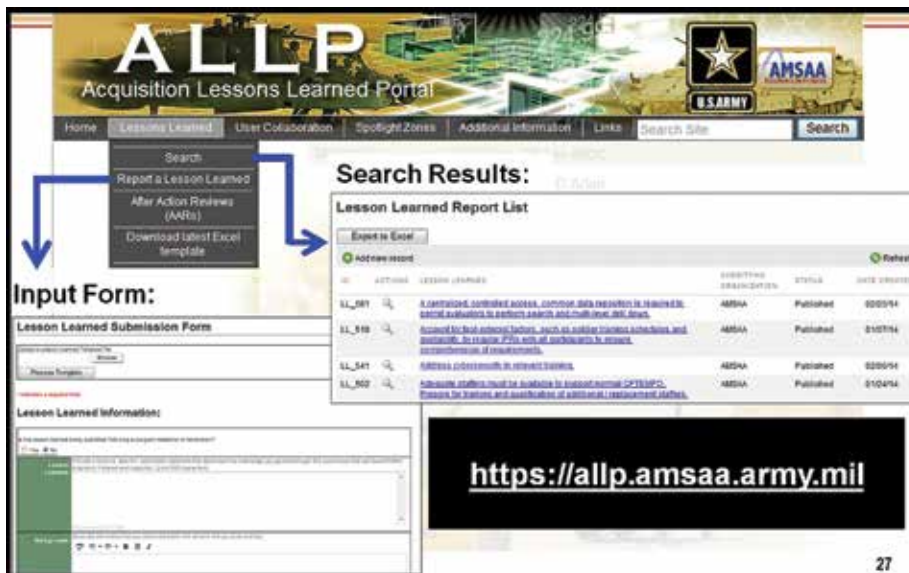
ALLP
Acquisition Lessons Learned Portal

U.S.ARMY

AMSAA

Home | Lessons Learned | User Collaboration | Spotlight Zones | Additional Information | Links | Search Site | Search

Search
Report a Lesson Learned
After Action Reviews (AARs)
Download latest Excel template

Search Results:

Lesson Learned Report List

Export to Excel

Add new record

Refresh

| ID | ACTIONS | LESSON LEARNED | SUBMITTING ORGANIZATION | STATUS | DATE CREATED |
|---|---|---|---|---|---|
| LL_081 | | A centralized, controlled access, common data repository is required to permit evaluators to perform search and multi-level drill down. | AMSAA | Published | 02/05/14 |
| LL_516 | | Account for test external factors, such as soldier training schedules and availability, to regular IPRs with all participants to ensure comprehension of requirements. | AMSAA | Published | 01/07/14 |
| LL_541 | | Address cybersecurity in relevant training. | AMSAA | Published | 02/05/14 |
| LL_502 | | Adequate staffing must be available to support normal OPTEMPO. Prepare for training and qualification of additional / replacement staffers. | AMSAA | Published | 01/24/14 |

Input Form:

Lesson Learned Submission Form

Browse

Process Template

Lesson Learned Information:

https://allp.amsaa.army.mil

27